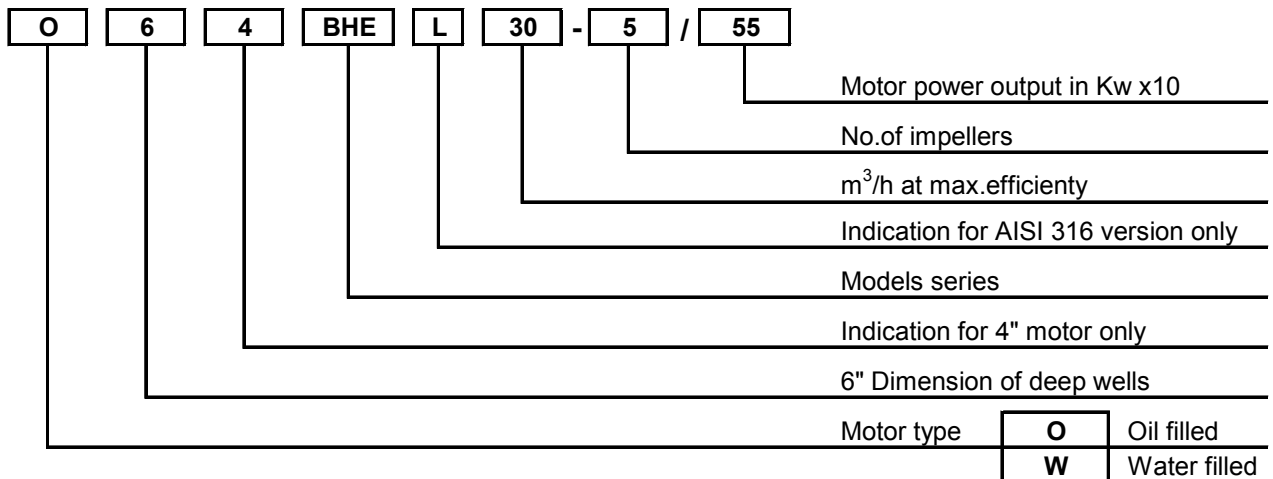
O 6 4 BHE L 30 - 5 / 55

Motor power output in Kw x10

No.of impellers

$m^3$/h at max.efficienty

Indication for AISI 316 version only

Models series

Indication for 4" motor only

6" Dimension of deep wells

Motor type

| O | Oil filled |
|---|---|
| W | Water filled |